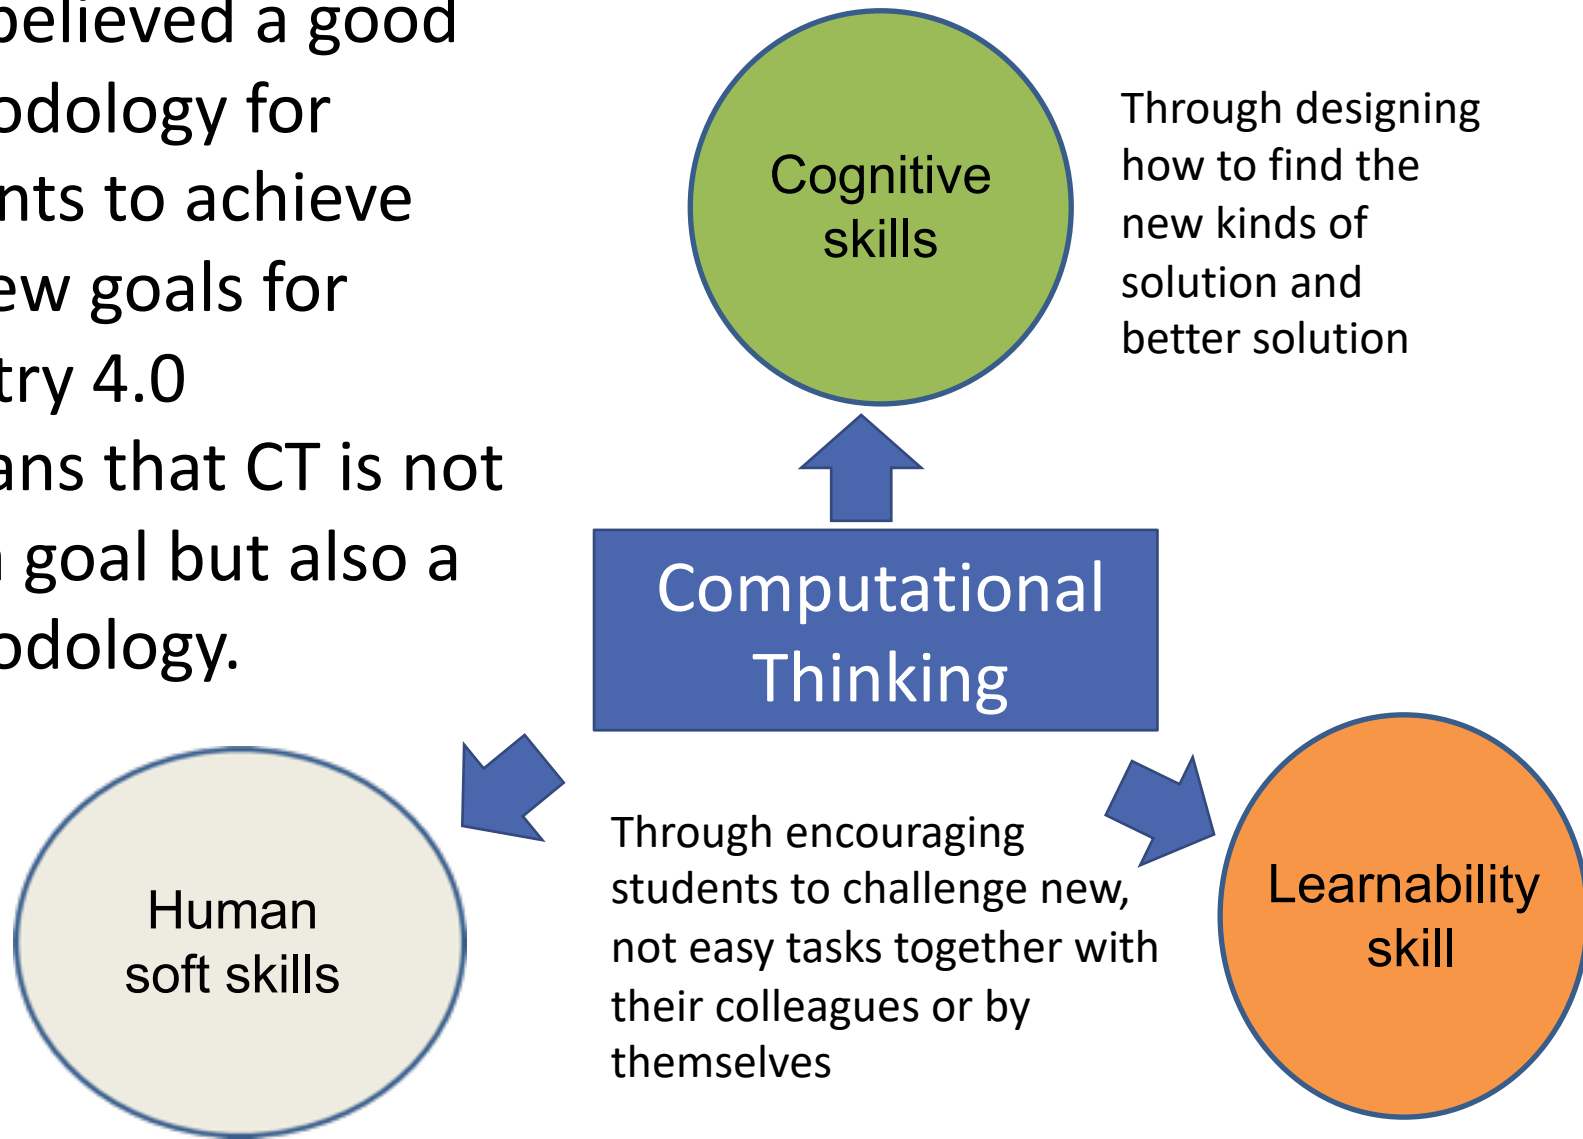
believed a good odology for nts to achieve ew goals for try 4.0 ans that CT is not goal but also a odology.

Cognitive skills

Through designing how to find the new kinds of solution and better solution

Computational Thinking

Human soft skills

Through encouraging students to challenge new, not easy tasks together with their colleagues or by themselves

Learnability skill